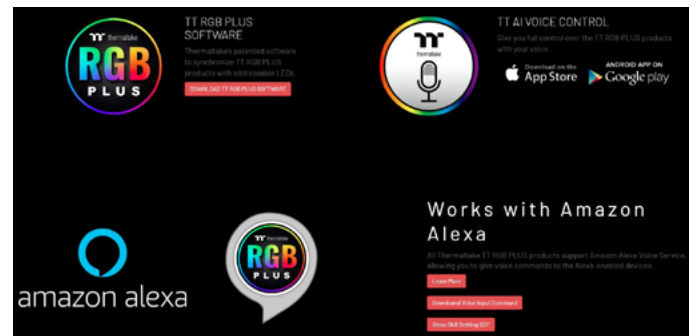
Thermaltake
RGB
PLUS

TT RGB PLUS SOFTWARE

Thermaltake's patented software to synchronize TT RGB PLUS products with addressable LEDs.

DOWNLOAD TT RGB PLUS SOFTWARE

Thermaltake

TT AI VOICE CONTROL

Give you full control over the TT RGB PLUS products with your voice.

Download on the App Store

ANDROID APP ON Google play

amazon alexa

Thermaltake
RGB
PLUS

Works with Amazon Alexa

All Thermaltake TT RGB PLUS products support Amazon Alexa Voice Service, allowing you to give voice commands to the Alexa-enabled devices.

Learn More

Download Voice Input Command

Alexa Skill Setting SOP